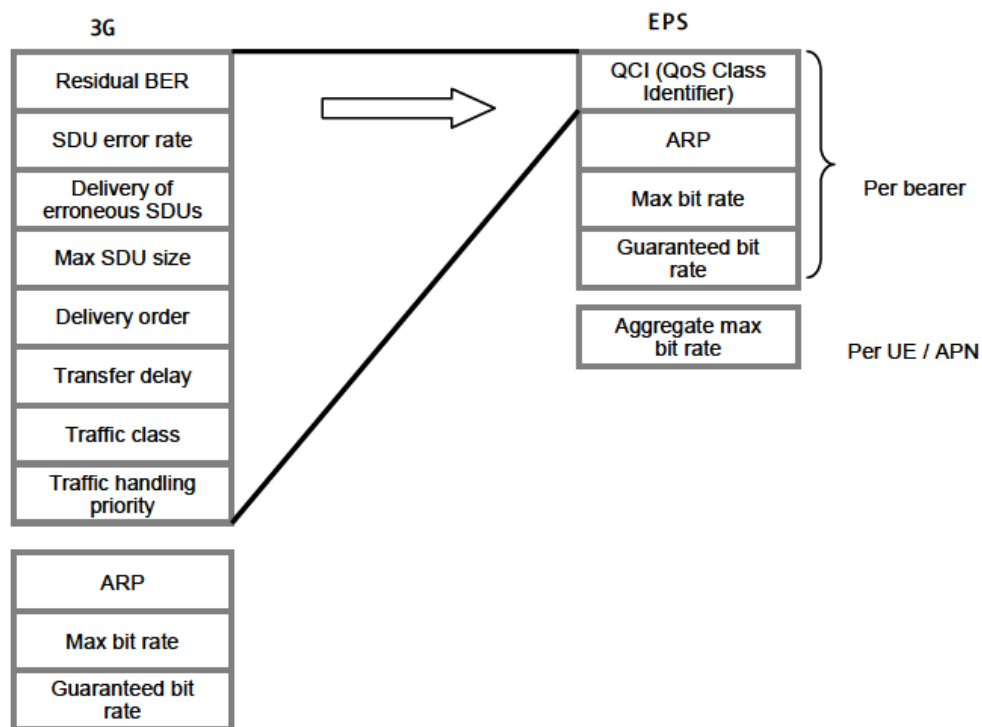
3G

Residual BER

SDU error rate

Delivery of erroneous SDUs

Max SDU size

Delivery order

Transfer delay

Traffic class

Traffic handling priority

ARP

Max bit rate

Guaranteed bit rate

EPS

QCI (QoS Class Identifier)

ARP

Max bit rate

Guaranteed bit rate

Per bearer

Aggregate max bit rate

Per UE / APN